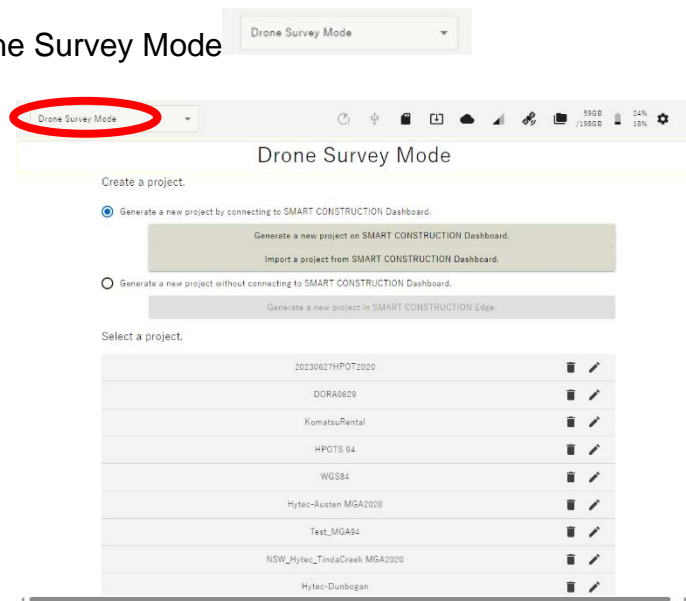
ne Survey Mode

Drone Survey Mode

Drone Survey Mode

59GB /198GB

24% 18%

Drone Survey Mode

Create a project.

Generate a new project by connecting to SMART CONSTRUCTION Dashboard.

Generate a new project on SMART CONSTRUCTION Dashboard.

Import a project from SMART CONSTRUCTION Dashboard.

Generate a new project without connecting to SMART CONSTRUCTION Dashboard.

Generate a new project in SMART CONSTRUCTION Edge.

Select a project.

20230627HPOT2020

DORA0629

KomatsuRental

HPOTS 94

WGS84

Hytec-Austen MGA2020

Test_MGA94

NSW_Hytec_TindaCreek MGA2020

Hytec-Dunbogan